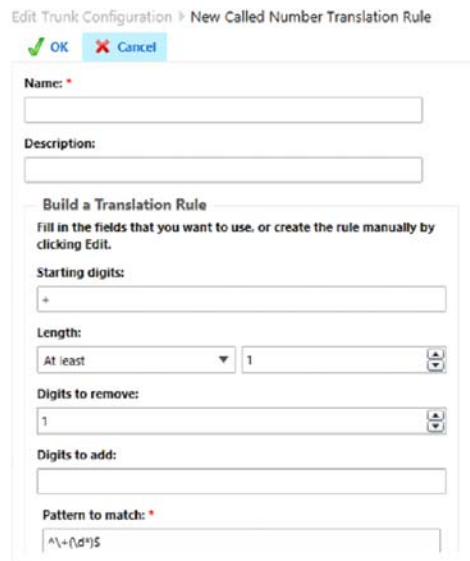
Edit Trunk Configuration ▸ New Called Number Translation Rule

OK Cancel

Name: *

Description:

Build a Translation Rule

Fill in the fields that you want to use, or create the rule manually by clicking Edit.

Starting digits:

+

Length:

At least 1

Digits to remove:

1

Digits to add:

Pattern to match: *

^\+(\d*)$